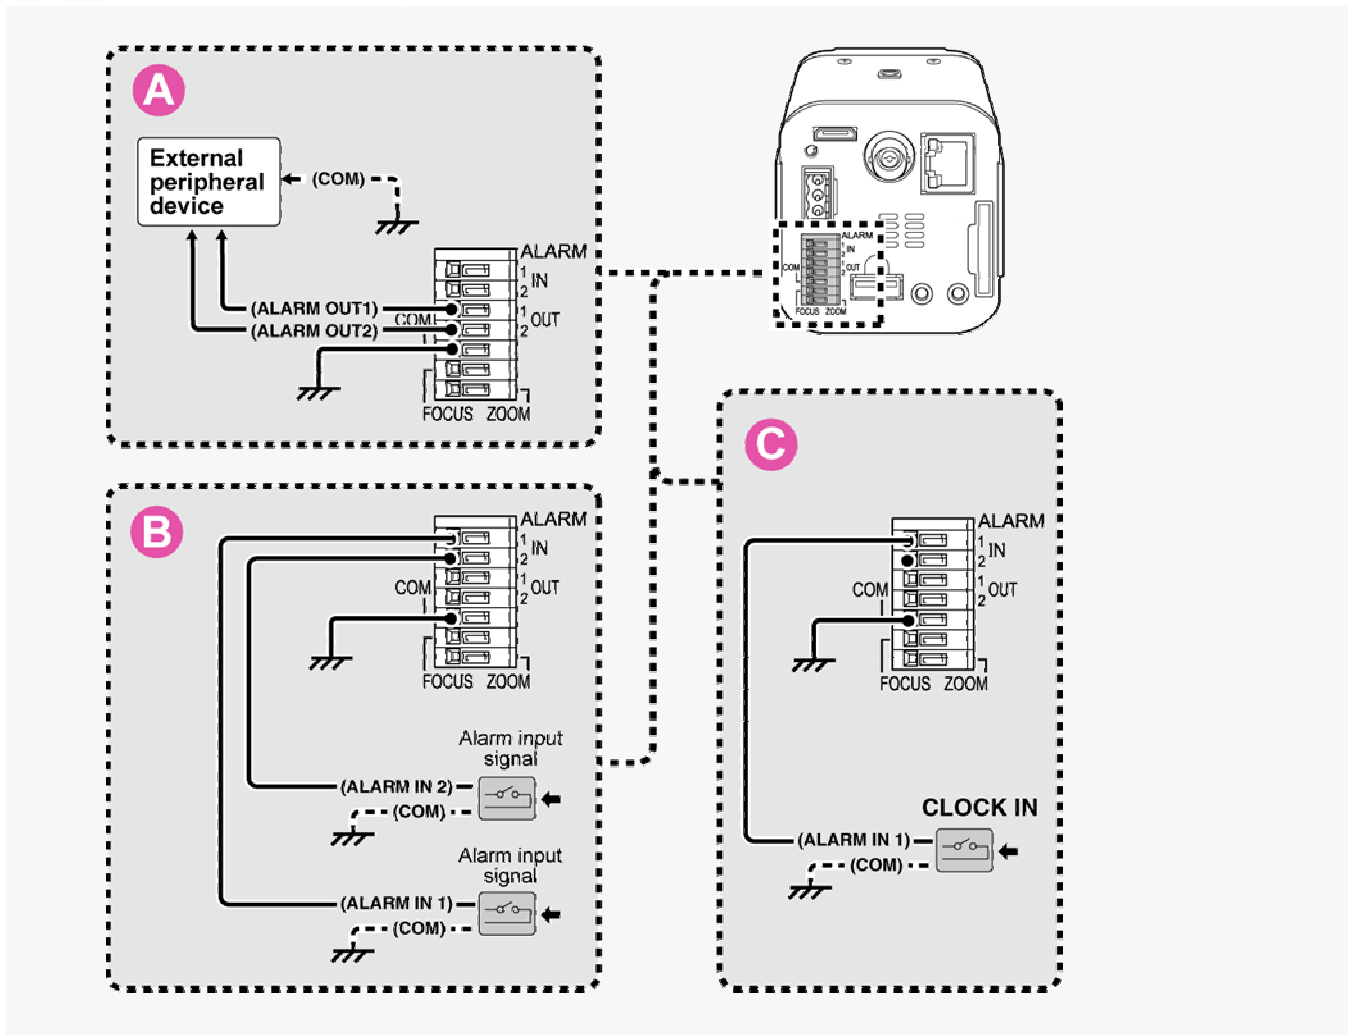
A

External peripheral device

(COM)

ALARM
1 IN
2
1 OUT
2
COM

(ALARM OUT1)
(ALARM OUT2)

FOCUS ZOOM

ALARM
IN
OUT
COM
FOCUS ZOOM

B

ALARM
1 IN
2
COM
1 OUT
2
FOCUS ZOOM

Alarm input signal
(ALARM IN 2)
(COM)

Alarm input signal
(ALARM IN 1)
(COM)

C

ALARM
1 IN
2
COM
1 OUT
2
FOCUS ZOOM

CLOCK IN
(ALARM IN 1)
(COM)